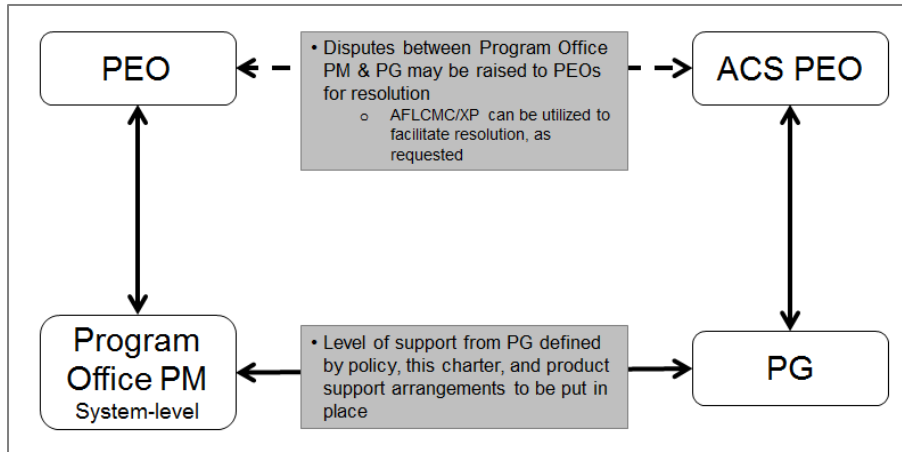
PEO

• Disputes between Program Office PM & PG may be raised to PEOs for resolution
o AFLCMC/XP can be utilized to facilitate resolution, as requested

ACS PEO

Program Office PM
System-level

• Level of support from PG defined by policy, this charter, and product support arrangements to be put in place

PG